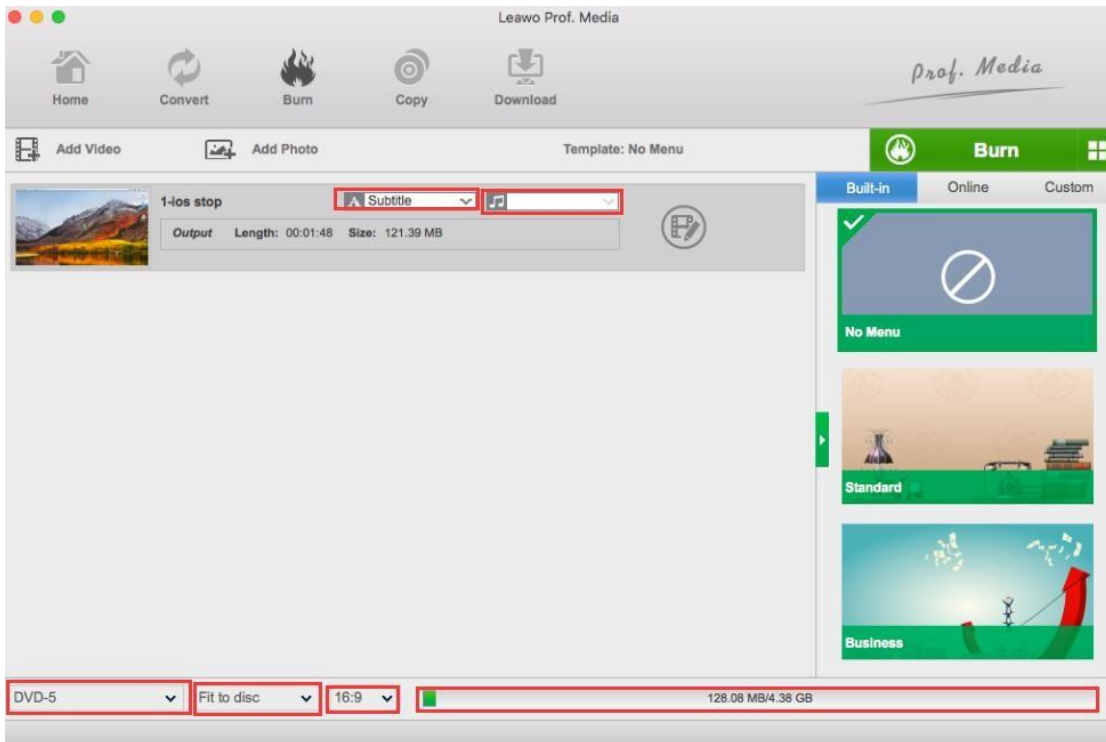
Leawo Prof. Media

Home Convert Burn Copy Download

Prof. Media

Add Video Add Photo Template: No Menu Burn

1-ios stop Subtitle

Output Length: 00:01:48 Size: 121.39 MB

Built-in Online Custom

No Menu

Standard

Business

DVD-5 Fit to disc 16:9 128.08 MB/4.38 GB